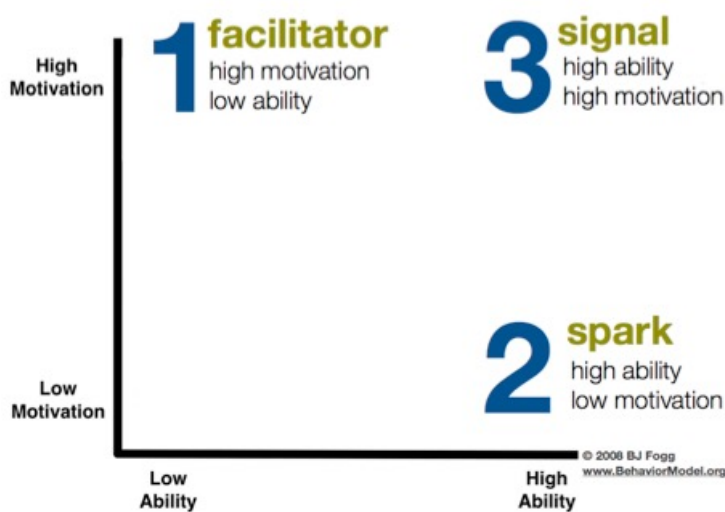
High Motivation

1 facilitator
high motivation
low ability

3 signal
high ability
high motivation

2 spark
high ability
low motivation

Low Motivation

© 2008 BJ Fogg
www.BehaviorModel.org

Low Ability

High Ability